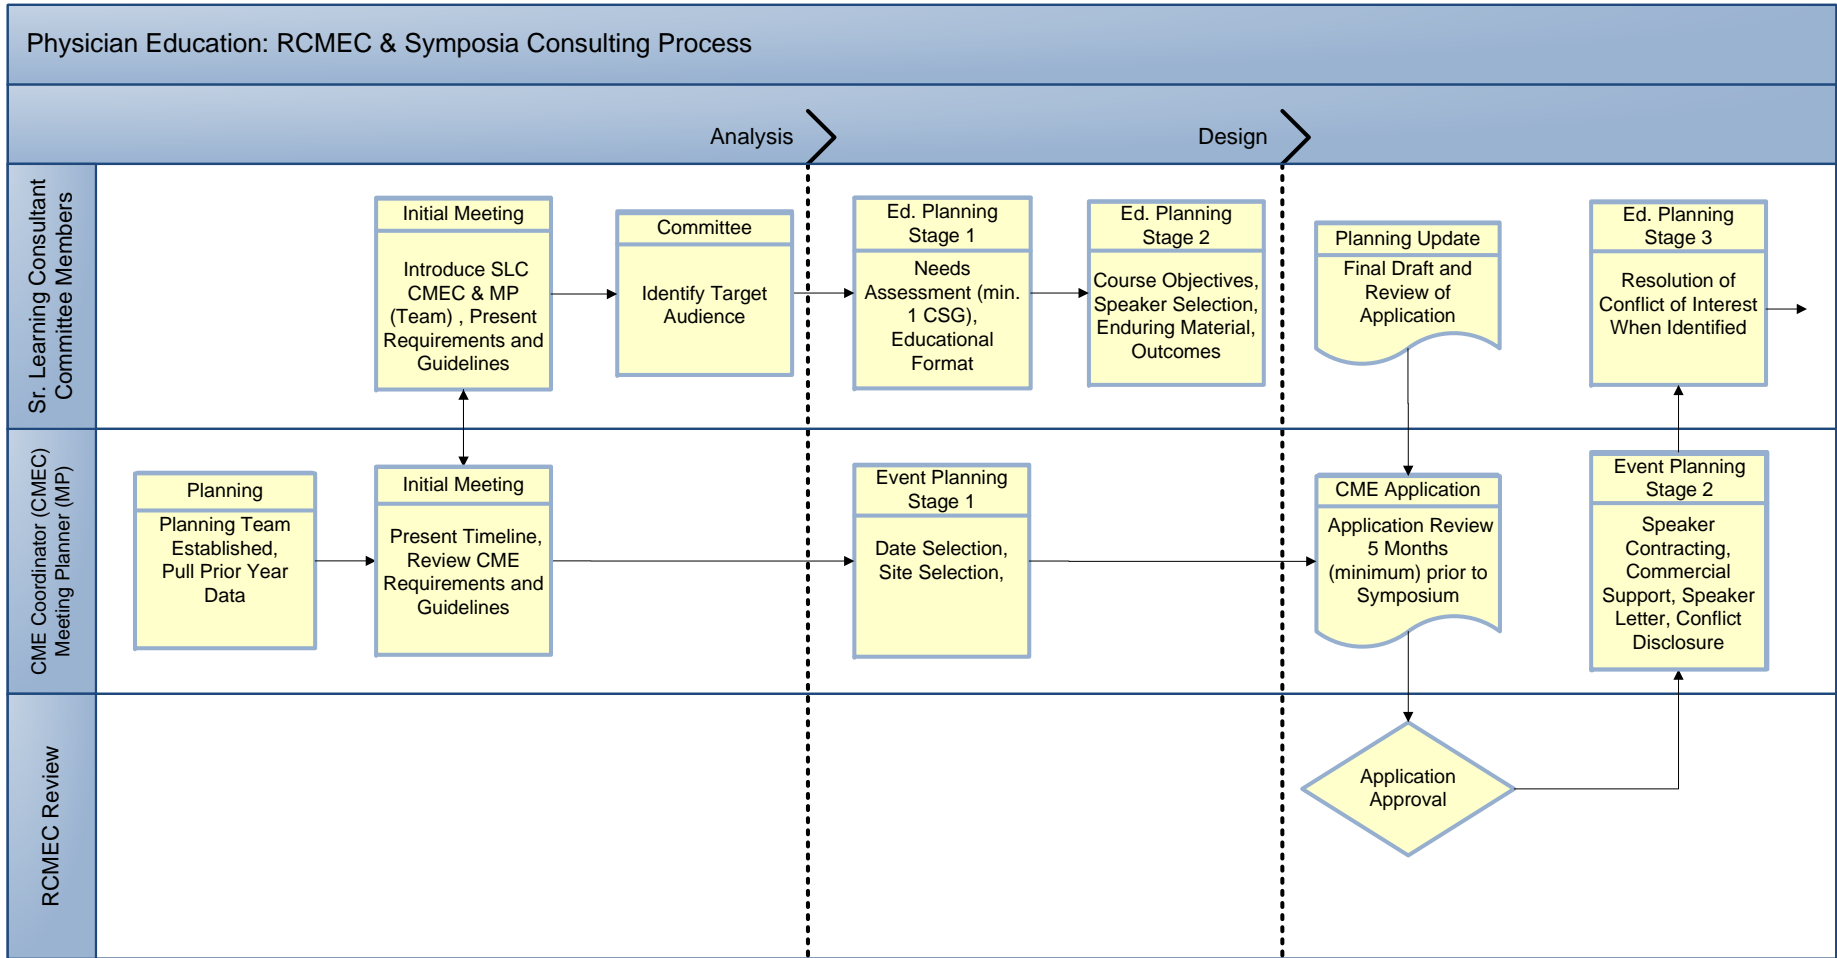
Physician Education: RCMEC & Symposia Consulting Process

Analysis

Design

Sr. Learning Consultant Committee Members

Initial Meeting

Introduce SLC CMEC & MP (Team) , Present Requirements and Guidelines

Committee

Identify Target Audience

Ed. Planning Stage 1

Needs Assessment (min. 1 CSG), Educational Format

Ed. Planning Stage 2

Course Objectives, Speaker Selection, Enduring Material, Outcomes

Planning Update

Final Draft and Review of Application

Ed. Planning Stage 3

Resolution of Conflict of Interest When Identified

CME Coordinator (CMEC) Meeting Planner (MP)

Planning

Planning Team Established, Pull Prior Year Data

Initial Meeting

Present Timeline, Review CME Requirements and Guidelines

Event Planning Stage 1

Date Selection, Site Selection,

CME Application

Application Review 5 Months (minimum) prior to Symposium

Event Planning Stage 2

Speaker Contracting, Commercial Support, Speaker Letter, Conflict Disclosure

RCMEC Review

Application Approval